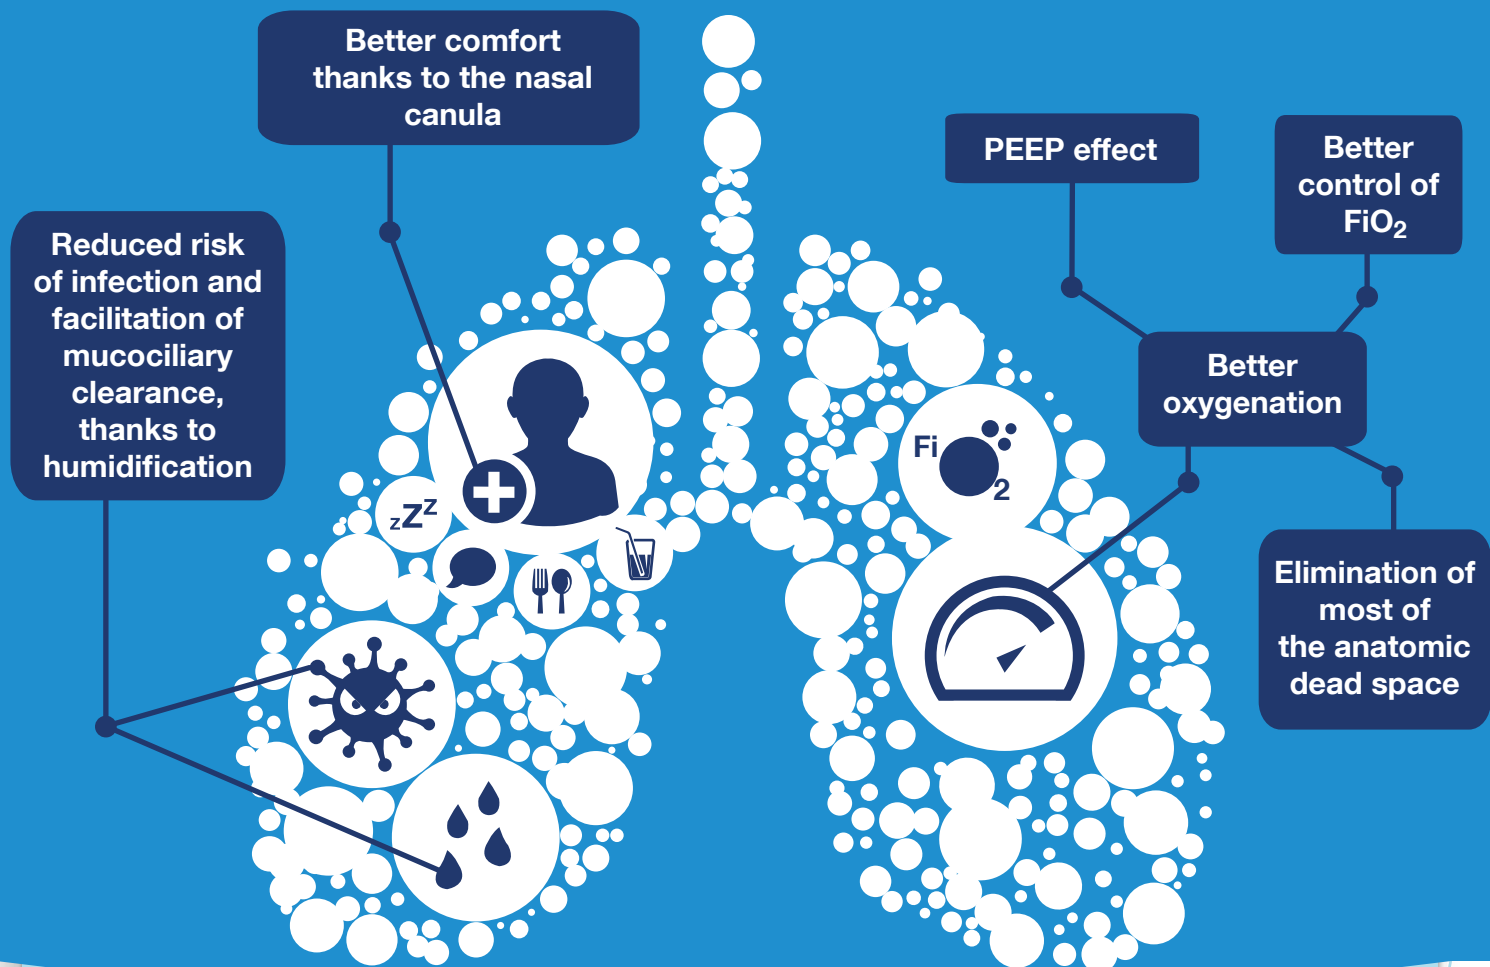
Better comfort thanks to the nasal canula

Reduced risk of infection and facilitation of mucociliary clearance, thanks to humidification

zZZ

PEEP effect

Better control of $FiO_2$

Better oxygenation

Fi 2

Elimination of most of the anatomic dead space